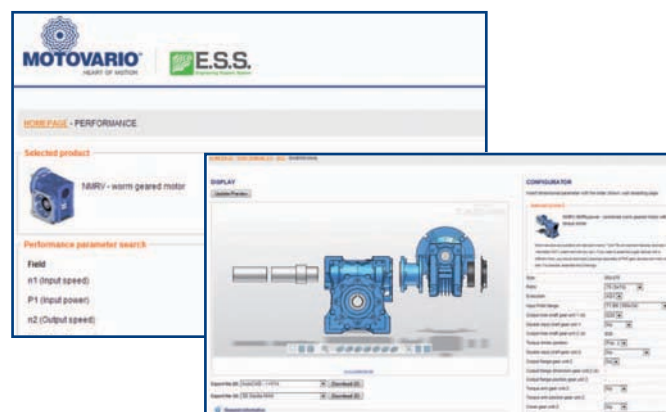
MOTOVARIO®
HEART OF MOTION

E.S.S.
Engineering Support System

HOMEPAGE - PERFORMANCE

Selected product

NMRV - worm geared motor

Performance parameter search

Field

n1 (Input speed)

P1 (Input power)

n2 (Output speed)

DISPLAY

Update Preview

CONFIGURATOR

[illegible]

Download

Download